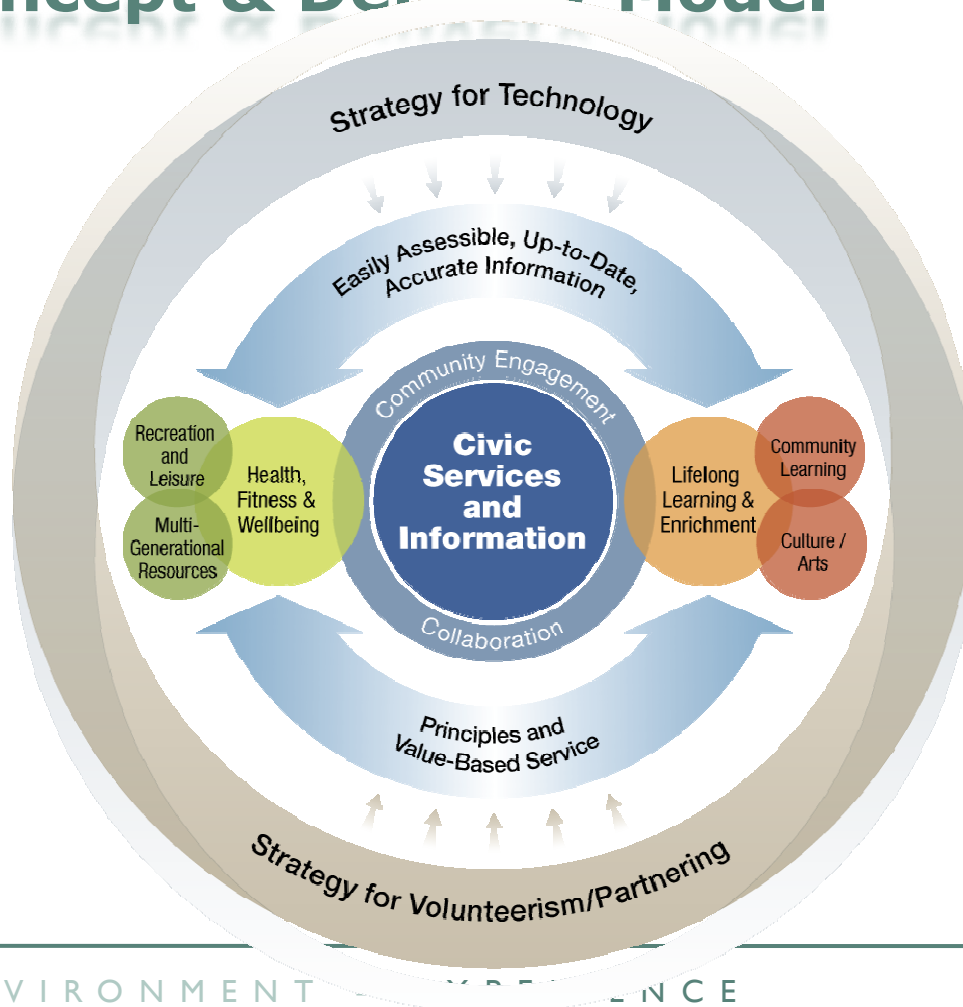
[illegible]ncept & De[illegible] Model

Strategy for Technology

Easily Assessible, Up-to-Date, Accurate Information

Community Engagement

Recreation and Leisure

Multi-Generational Resources

Health, Fitness & Wellbeing

Civic Services and Information

Lifelong Learning & Enrichment

Community Learning

Culture / Arts

Collaboration

Principles and Value-Based Service

Strategy for Volunteerism/Partnering

VIRONMENT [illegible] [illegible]NCE